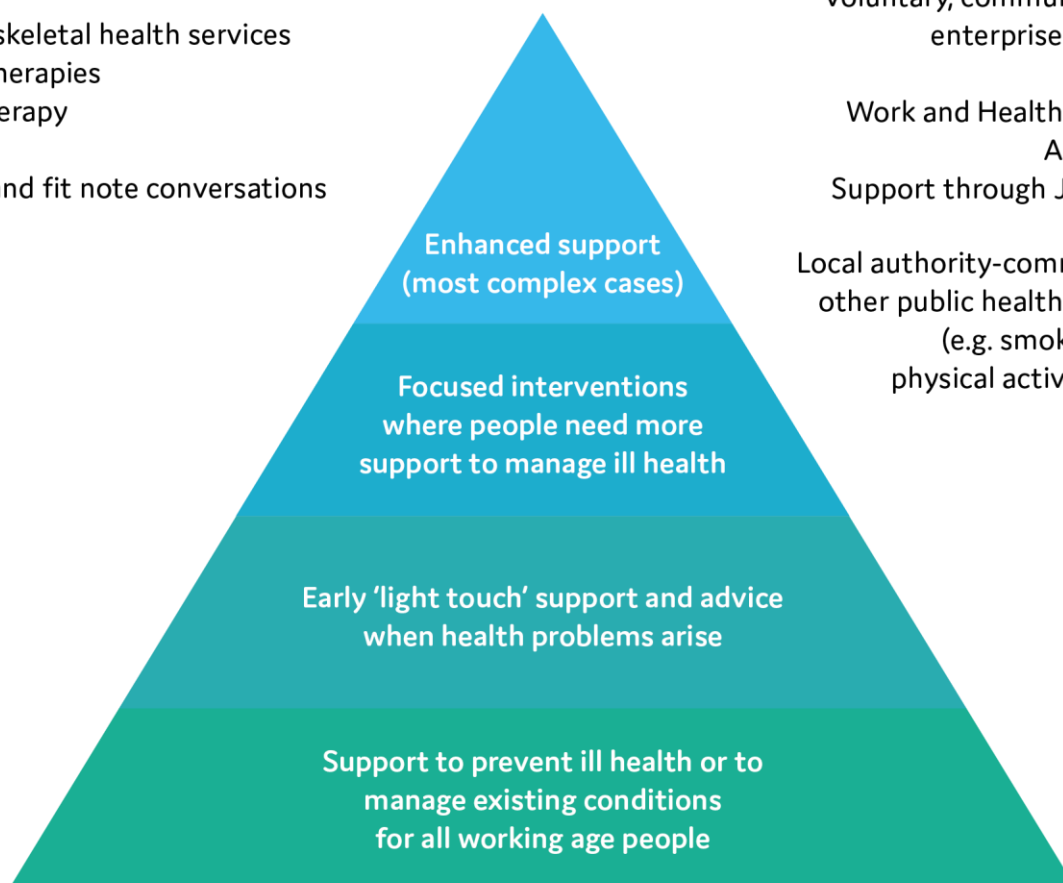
skeletal health services
herapies
erapy

nd fit note conversations

voluntary, commu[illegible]
enterprise

Work and Health
A
Support through J

Local authority-comm
other public health
(e.g. smok
physical activ

Enhanced support
(most complex cases)

Focused interventions
where people need more
support to manage ill health

Early 'light touch' support and advice
when health problems arise

Support to prevent ill health or to
manage existing conditions
for all working age people